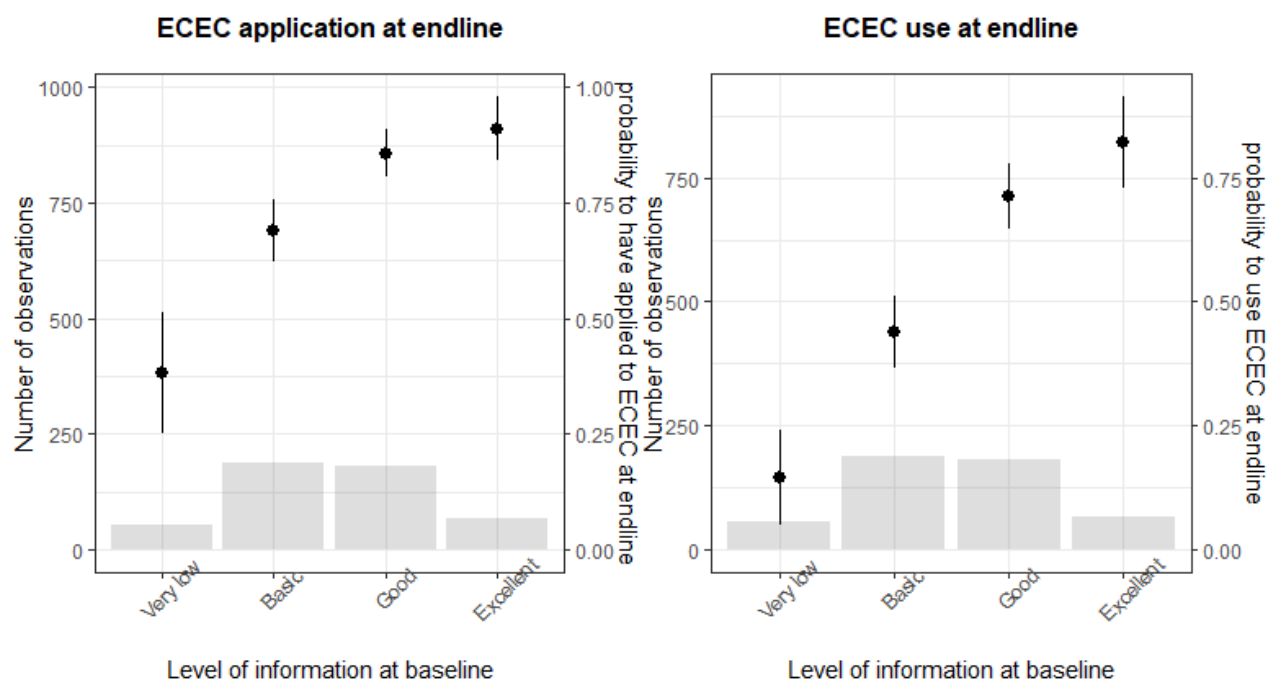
ECEC application at endline

Number of observations

1000
750
500
250
0

1.00
0.75
0.50
0.25
0.00

probability to have applied to ECEC at endline

Very low
Basic
Good
Excellent

Level of information at baseline

ECEC use at endline

Number of observations

750
500
250
0

0.75
0.50
0.25
0.00

probability to use ECEC at endline

Very low
Basic
Good
Excellent

Level of information at baseline